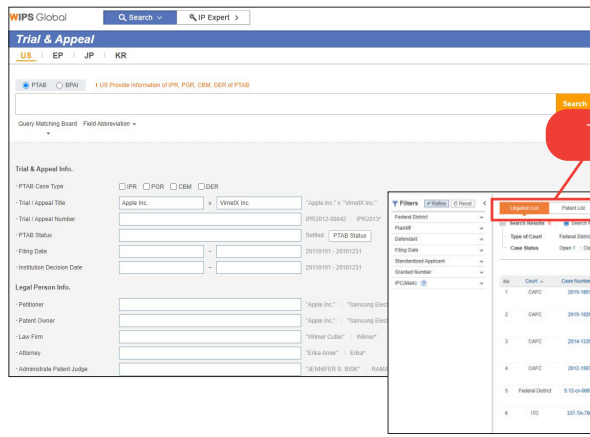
WIPS Global
Search
IP Expert >

Trial & Appeal
US | EP | JP | KR

PTAB BPAI | US Provide information of IPR, PGR, CBM, DER of PTAB

Search

Query Matching Board Field Abbreviation

Trial & Appeal Info.
· PTAB Case Type IPR PGR CBM DER
· Trial / Appeal Title Apple Inc. x VirnetX Inc. "Apple Inc." x "VirnetX Inc."
· Trial / Appeal Number IPR2012-00042 | IPR2013*
· PTAB Status Settled PTAB Status
· Filing Date ~ 20110101 - 20161231
· Institution Decision Date ~ 20110101 - 20161231

Legal Person Info.
· Petitioner "Apple Inc." | "Samsung Elec
· Patent Owner "Apple Inc." | "Samsung Elec
· Law Firm "Wilmer Cutler" | Wilmer*
· Attorney "Erika Arner" | Erika*
· Administrate Patent Judge "JENNIFER S. BISK" | RAMA

Filters Refine Reset
Federal District
Plaintiff
Defendant
Filing Date
Standardized Applicant
Granted Number
IPC(Main)

Litigation List Patent List
Search Results Search
Type of Court Federal Distric
Case Status Open | Cl

| No | Court | Case Number |
|---|---|---|
| 1 | CAFC | 2015-185 |
| 2 | CAFC | 2015-182 |
| 3 | CAFC | 2014-133 |
| 4 | CAFC | 2012-150 |
| 5 | Federal District | 5:12-cv-066 |
| 6 | ITC | 337-TA-79 |